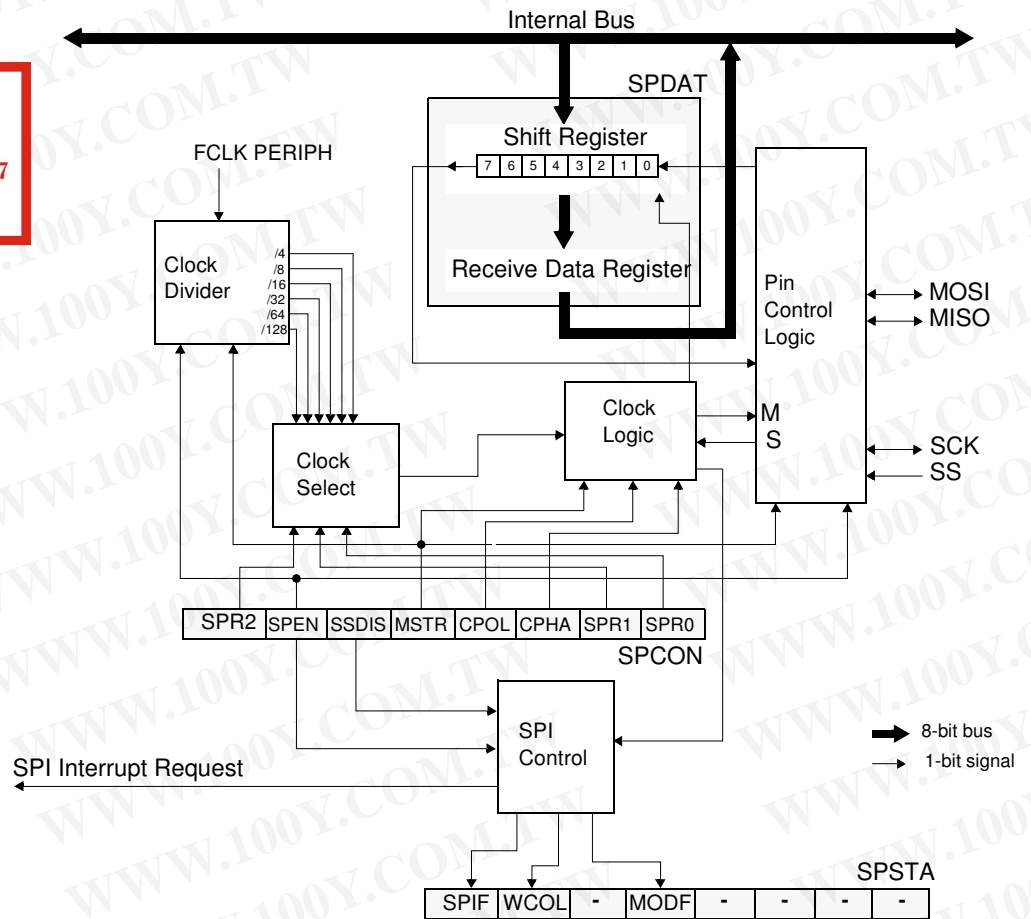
Internal Bus

SPDAT

Shift Register

7 6 5 4 3 2 1 0

Receive Data Register

FCLK PERIPH

Clock Divider

/4
/8
/16
/32
/64
/128

Pin Control Logic

MOSI
MISO

Clock Logic

M
S

SCK
SS

Clock Select

| SPR2 | SPEN | SSDIS | MSTR | CPOL | CPHA | SPR1 | SPR0 |
|---|---|---|---|---|---|---|---|

SPCON

SPI Control

8-bit bus
1-bit signal

SPI Interrupt Request

SPSTA

| SPIF | WCOL | - | MODF | - | - | - | - |
|---|---|---|---|---|---|---|---|

7

WWW.100Y.COM.TW